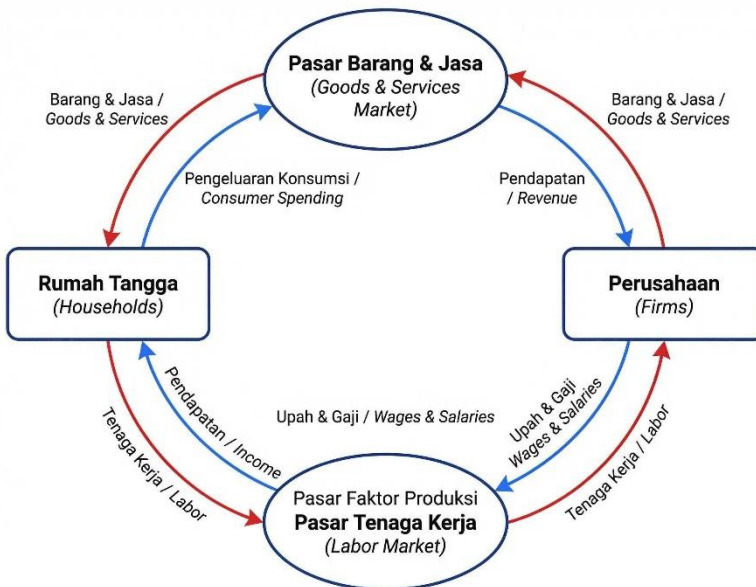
Pasar Barang & Jasa
(Goods & Services Market)

Barang & Jasa / Goods & Services

Barang & Jasa / Goods & Services

Pengeluaran Konsumsi / Consumer Spending

Pendapatan / Revenue

Rumah Tangga
(Households)

Perusahaan
(Firms)

Pendapatan / Income

Upah & Gaji / Wages & Salaries

Upah & Gaji
Wages & Salaries

Tenaga Kerja / Labor

Tenaga Kerja / Labor

Pasar Faktor Produksi
Pasar Tenaga Kerja
(Labor Market)